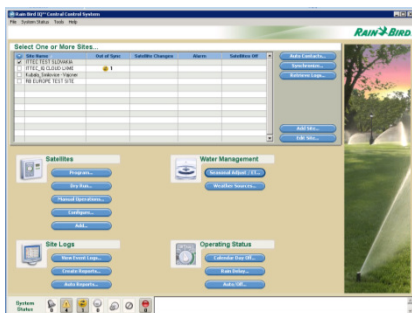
Rain Bird IQ™ Central Control System
File System Status Tools Help

RAIN BIRD

Select One or More Sites...

| Site Name | Out of Sync | Satellite Changes | Alarm | Satellites Off |
|---|---|---|---|---|
| ITTEC TEST SLOVAKIA | | | | |
| ITTEC_IQ CLOUD LINKE | 1 | | | |
| Kubala_Sneksova - Trapnei | | | | |
| RB EUROPE TEST SITE | | | | |

Auto Contacts...
Synchronize...
Retrieve Logs...
Add Site...
Edit Site...

Satellites
Programs...
Dry Run...
Manual Operations...
Configure...
Add...

Water Management
Seasonal Adjust / ET...
Weather Sources...

Site Logs
View Event Logs...
Create Reports...
Auto Reports...

Operating Status
Calendar Day Off...
Rain Delay...
Auto Off...

System Status